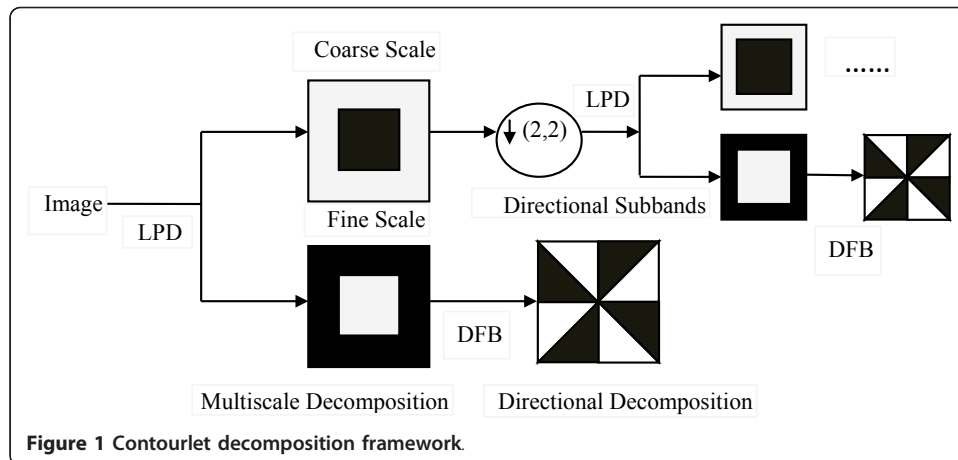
Coarse Scale

......

LPD

$\downarrow$ (2,2)

Image

LPD

Fine Scale

Directional Subbands

DFB

DFB

Multiscale Decomposition

Directional Decomposition

**Figure 1 Contourlet decomposition framework**.